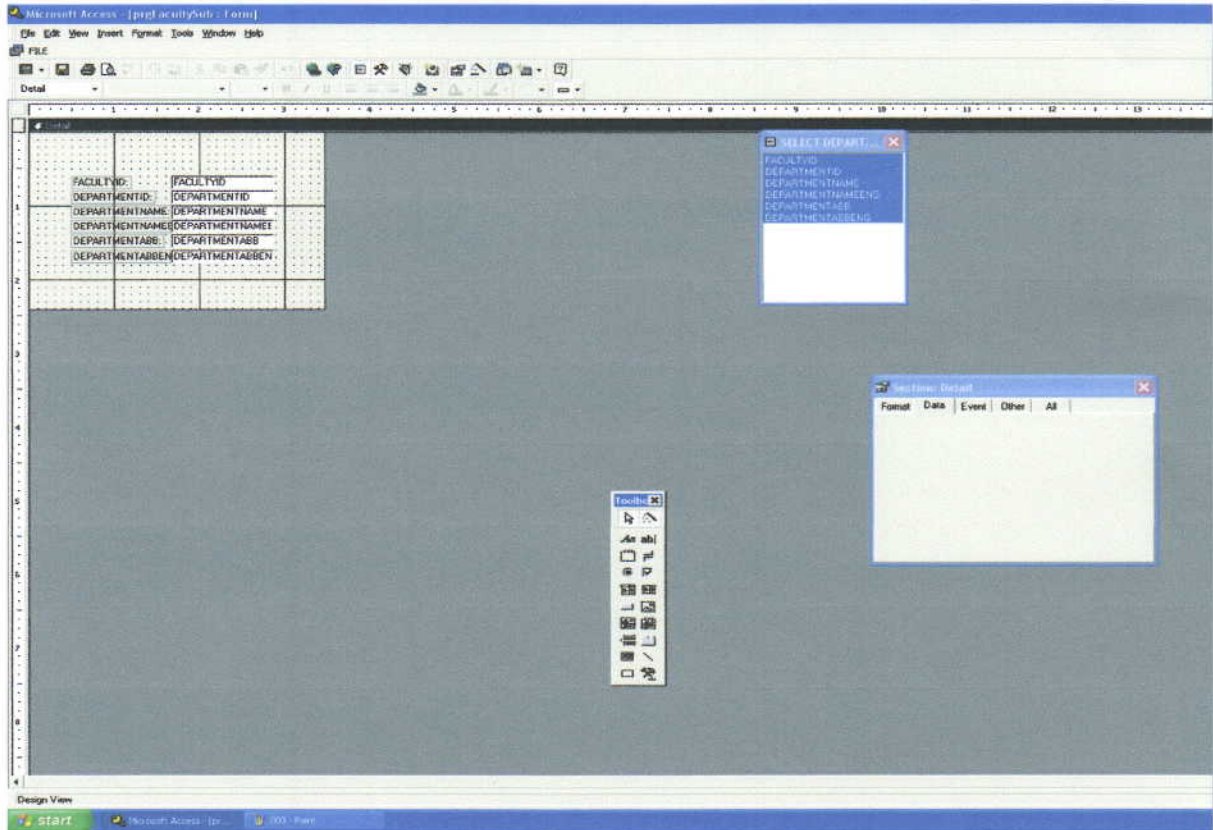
Microsoft Access - [prgFacultySub : Form]

File Edit View Insert Format Tools Window Help

FILE

Detail

Detail

FACULTYID: FACULTYID
DEPARTMENTID: DEPARTMENTID
DEPARTMENTNAME: DEPARTMENTNAME
DEPARTMENTNAMEE DEPARTMENTNAMEE
DEPARTMENTABB: DEPARTMENTABB
DEPARTMENTABBEN DEPARTMENTABBEN

SELECT DEPART...
FACULTYID
DEPARTMENTID
DEPARTMENTNAME
DEPARTMENTNAMEENG
DEPARTMENTABB
DEPARTMENTABBENG

Section: Detail
Format Data Event Other All

Toolbo
Aa ab|

Design View

start Microsoft Access - [pr... 003 - Paint